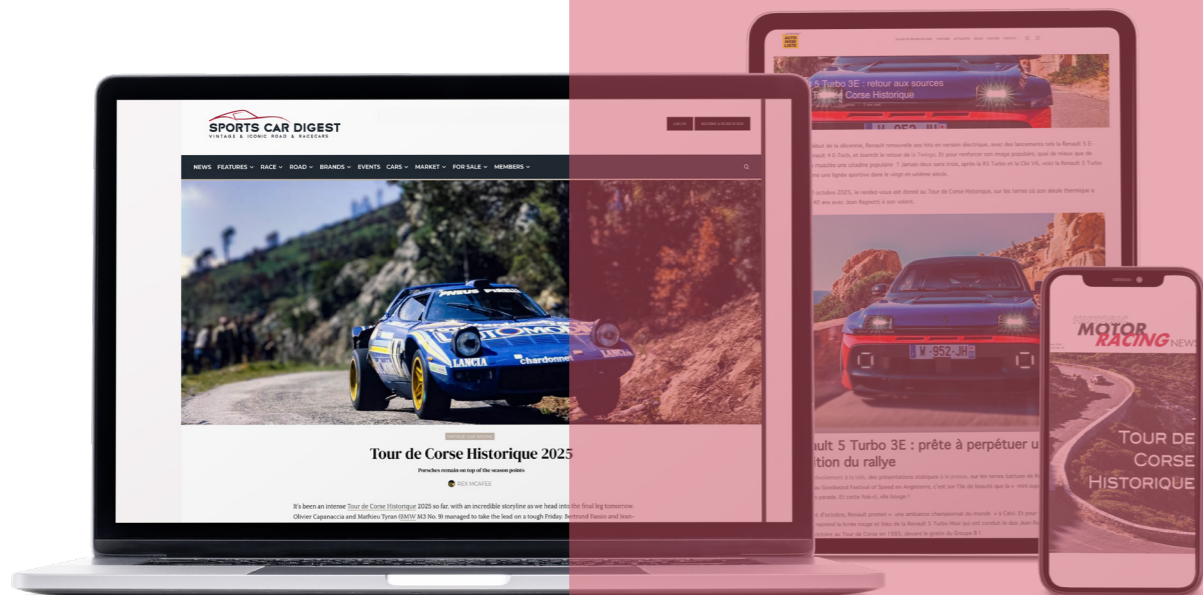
SPORTS CAR DIGEST
VINTAGE & ICONIC ROAD & RACECARS

NEWS FEATURES RACE ROAD BRANDS EVENTS CARS MARKET FOR SALE MEMBERS

Tour de Corse Historique 2025
Porsches remain on top of the season points
REX MCAFEE

It's been an intense Tour de Corse Historique 2025 so far, with an incredible storyline as we head into the final leg tomorrow. Olivier Capanaccia and Mathieu Tyran (BMW M3 No. 9) managed to take the lead on a tough Friday: Bertrond Bassin and team-

5 Turbo 3E : retour aux sources
Corse Historique

ault 5 Turbo 3E : prête à perpétuer u
tion du rallye

MOTOR RACING NEWS

TOUR DE CORSE HISTORIQUE